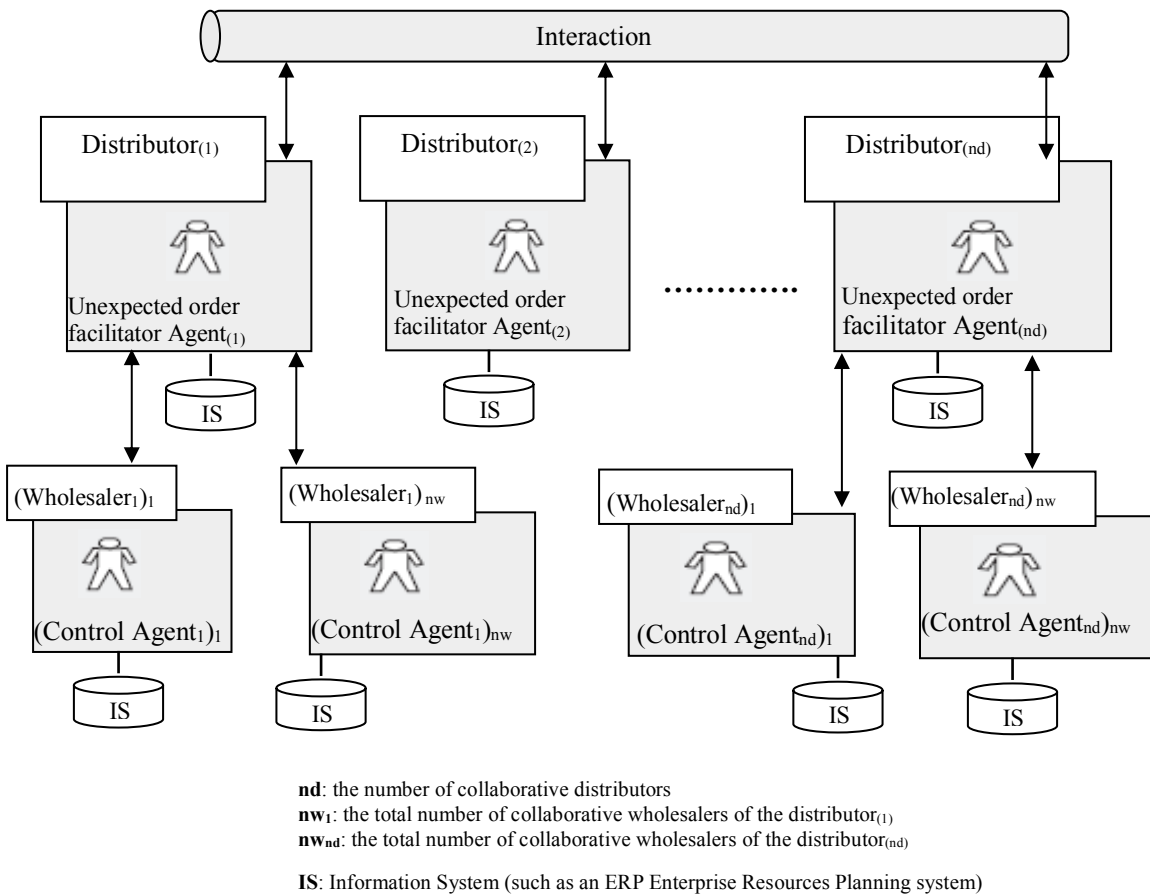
Interaction

Distributor$_{(1)}$

Unexpected order facilitator Agent$_{(1)}$

IS

Distributor$_{(2)}$

Unexpected order facilitator Agent$_{(2)}$

IS

............

Distributor$_{(nd)}$

Unexpected order facilitator Agent$_{(nd)}$

IS

(Wholesaler$_1$)$_1$

(Control Agent$_1$)$_1$

IS

(Wholesaler$_1$)$_{nw}$

(Control Agent$_1$)$_{nw}$

IS

(Wholesaler$_{nd}$)$_1$

(Control Agent$_{nd}$)$_1$

IS

(Wholesaler$_{nd}$)$_{nw}$

(Control Agent$_{nd}$)$_{nw}$

IS

**nd**: the number of collaborative distributors
**nw$_1$**: the total number of collaborative wholesalers of the distributor$_{(1)}$
**nw$_{nd}$**: the total number of collaborative wholesalers of the distributor$_{(nd)}$

**IS**: Information System (such as an ERP Enterprise Resources Planning system)